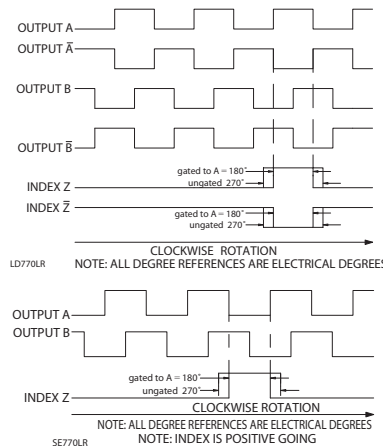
OUTPUT A
OUTPUT $\overline{A}$
OUTPUT B
OUTPUT $\overline{B}$
gated to A = 180°
ungated 270°
INDEX Z
INDEX $\overline{Z}$
gated to A = 180°
ungated 270°
CLOCKWISE ROTATION
LD770LR
NOTE: ALL DEGREE REFERENCES ARE ELECTRICAL DEGREES

OUTPUT A
OUTPUT B
gated to A = 180°
ungated 270°
INDEX Z
CLOCKWISE ROTATION
NOTE: ALL DEGREE REFERENCES ARE ELECTRICAL DEGREES
SE770LR
NOTE: INDEX IS POSITIVE GOING